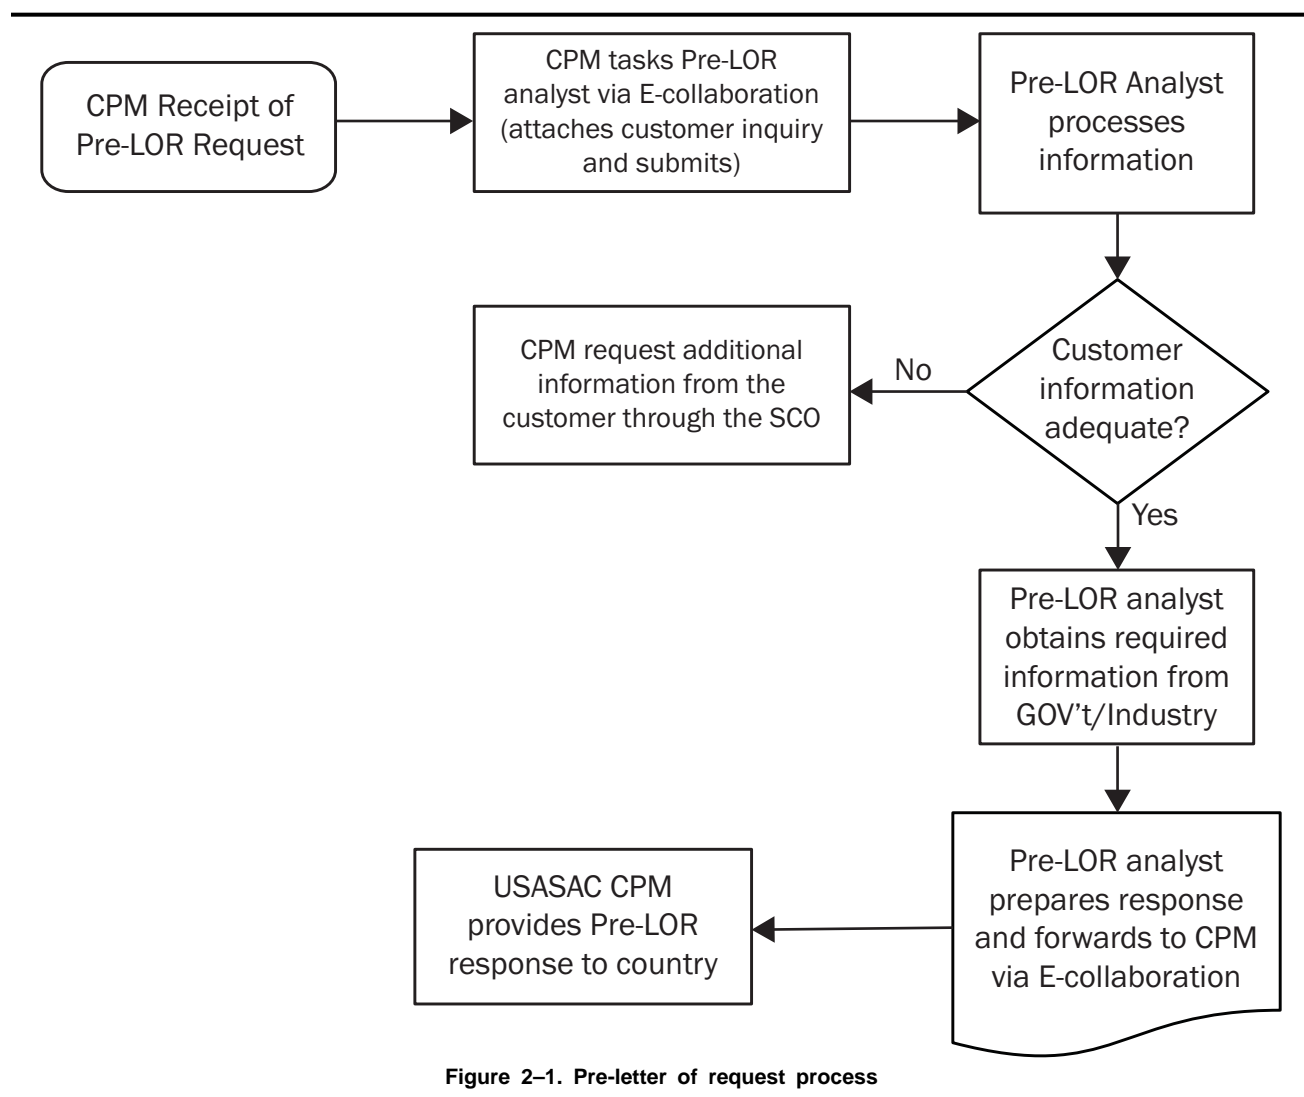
CPM Receipt of Pre-LOR Request

CPM tasks Pre-LOR analyst via E-collaboration (attaches customer inquiry and submits)

Pre-LOR Analyst processes information

Customer information adequate?

No

CPM request additional information from the customer through the SCO

Yes

Pre-LOR analyst obtains required information from GOV't/Industry

Pre-LOR analyst prepares response and forwards to CPM via E-collaboration

USASAC CPM provides Pre-LOR response to country

Figure 2–1. Pre-letter of request process